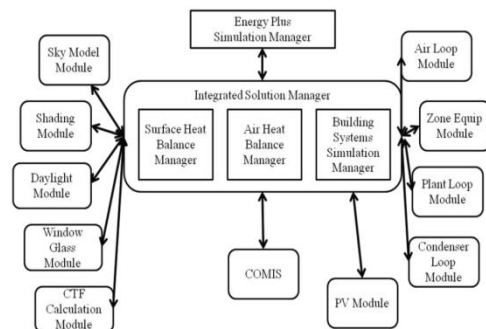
Energy Plus Simulation Manager

Sky Model Module

Shading Module

Daylight Module

Window Glass Module

CTF Calculation Module

Integrated Solution Manager

Surface Heat Balance Manager

Air Heat Balance Manager

Building Systems Simulation Manager

COMIS

PV Module

Air Loop Module

Zone Equip Module

Plant Loop Module

Condenser Loop Module